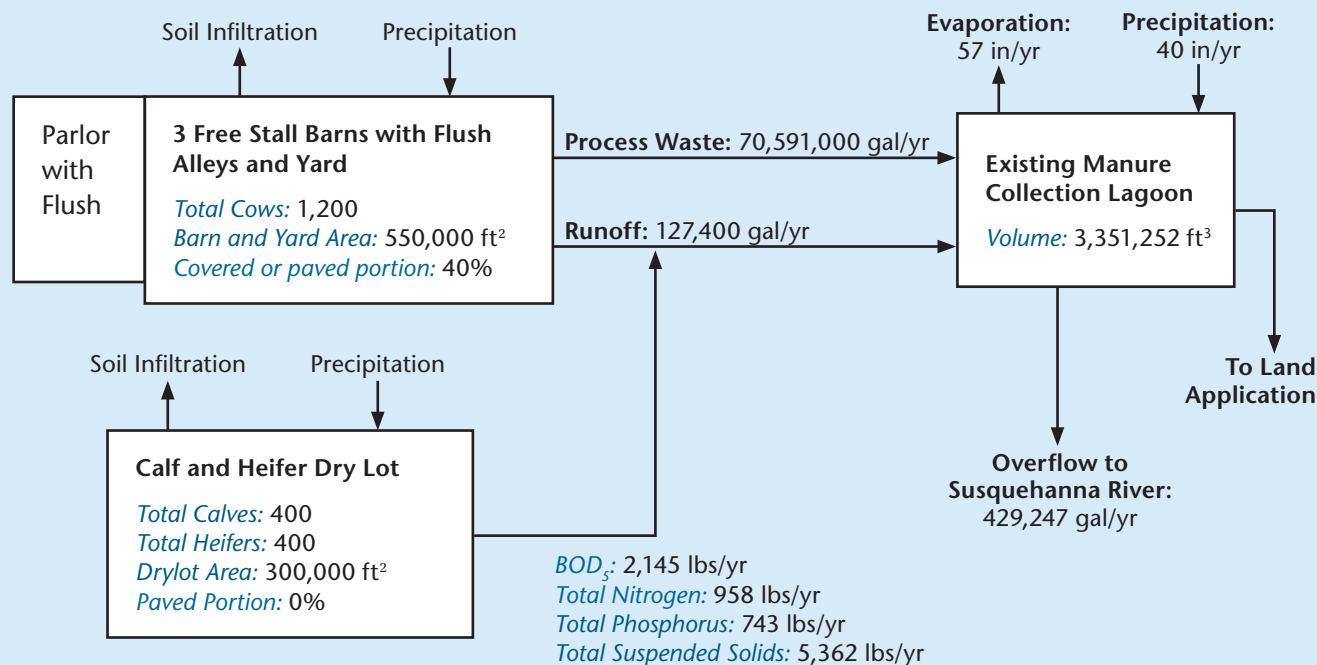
Soil Infiltration

Precipitation

Parlor with Flush

3 Free Stall Barns with Flush Alleys and Yard

Total Cows: 1,200
Barn and Yard Area: 550,000 ft$^2$
Covered or paved portion: 40%

Process Waste: 70,591,000 gal/yr

Runoff: 127,400 gal/yr

Evaporation: 57 in/yr

Precipitation: 40 in/yr

Existing Manure Collection Lagoon

Volume: 3,351,252 ft$^3$

To Land Application

Soil Infiltration

Precipitation

Calf and Heifer Dry Lot

Total Calves: 400
Total Heifers: 400
Drylot Area: 300,000 ft$^2$
Paved Portion: 0%

Overflow to Susquehanna River: 429,247 gal/yr

$BOD_5$: 2,145 lbs/yr
Total Nitrogen: 958 lbs/yr
Total Phosphorus: 743 lbs/yr
Total Suspended Solids: 5,362 lbs/yr